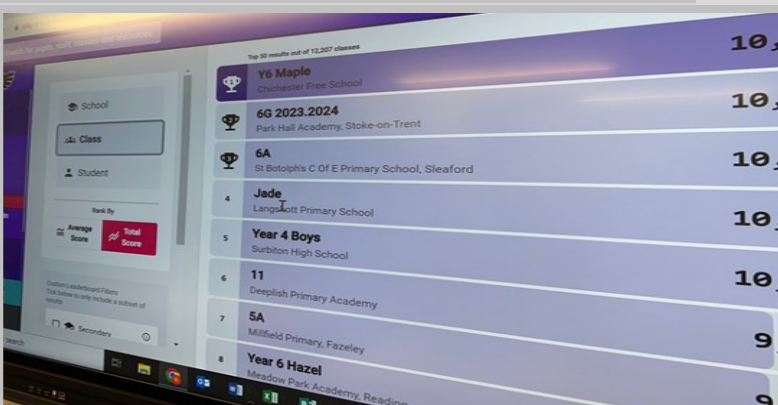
Search for pupils, staff, classes and resources

School

Class

Student

Rank By

Average Score

Total Score

Custom Leaderboard Filters
Tick below to only include a subset of results

Secondary

Top 50 results out of 12,207 classes

Y6 Maple
Chichester Free School
10,

6G 2023.2024
Park Hall Academy, Stoke-on-Trent
10,

6A
St Botolph's C Of E Primary School, Sleaford
10,

4
Jade
Langscott Primary School
10,

5
Year 4 Boys
Surbiton High School
10,

6
11
Deeplish Primary Academy
10,

7
5A
Millfield Primary, Fazeley
9

8
Year 6 Hazel
Meadow Park Academy, Reading
9

Search